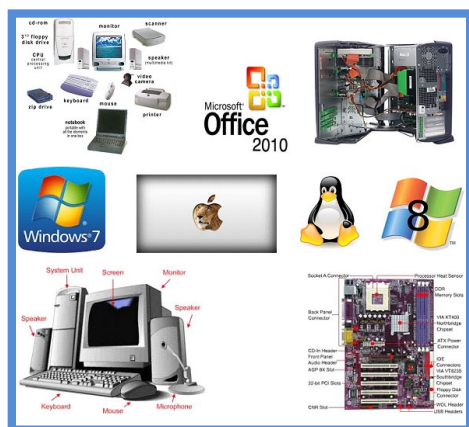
cd-rom
3½" floppy disk drive
CPU central processing unit
monitor
scanner
speaker
video camera
zip drive
keyboard
mouse
printer
notebook

Microsoft Office 2010

Windows 7

8

System Unit
Screen
Monitor
Speaker
Speaker
Keyboard
Mouse
Microphone

Socket A Connector
Processor Heat Sensor
DDR Memory Slots
Back Panel Connector
VIA KT400 Northbridge Chipset
ATX Power Connector
CD-In Header
Front Panel Audio Header
AGP 8X Slot
IDE Connectors
VIA VT8235 Southbridge Chipset
32-bit PCI Slots
Floppy Disk Connector
WOL Header
CNR Slot
USB Headers